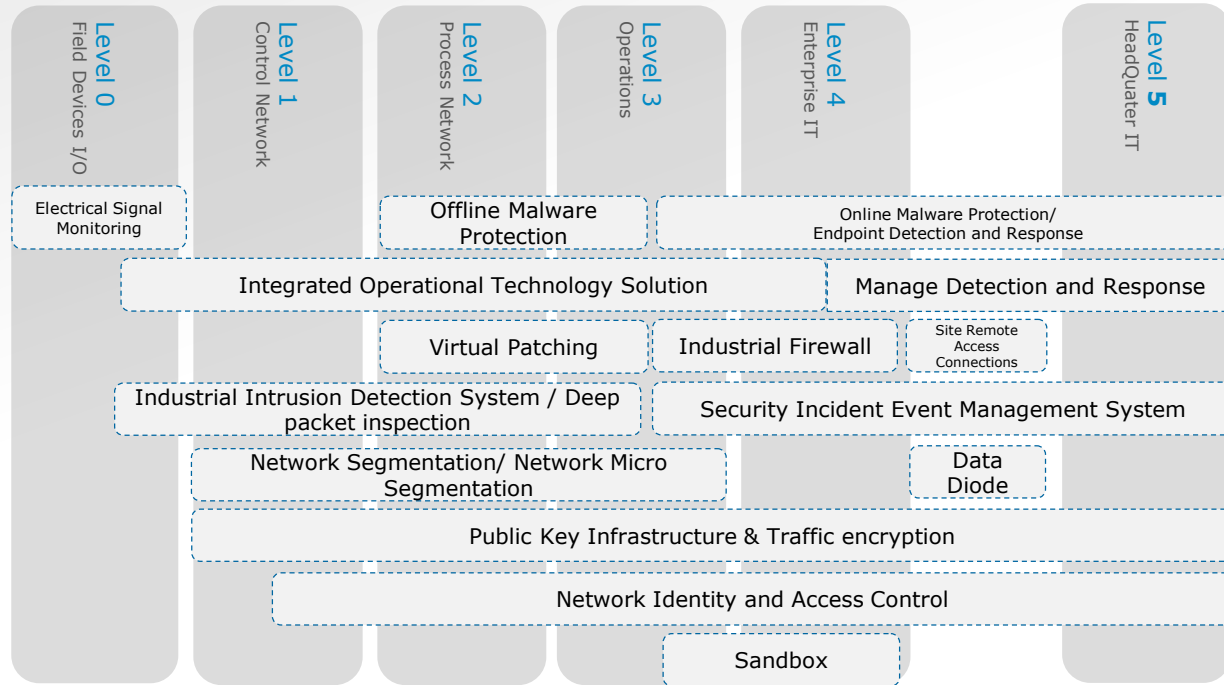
Level 0
Field Devices I/O

Level 1
Control Network

Level 2
Process Network

Level 3
Operations

Level 4
Enterprise IT

Level 5
HeadQuater IT

Electrical Signal Monitoring

Offline Malware Protection

Online Malware Protection/ Endpoint Detection and Response

Integrated Operational Technology Solution

Manage Detection and Response

Virtual Patching

Industrial Firewall

Site Remote Access Connections

Industrial Intrusion Detection System / Deep packet inspection

Security Incident Event Management System

Network Segmentation/ Network Micro Segmentation

Data Diode

Public Key Infrastructure & Traffic encryption

Network Identity and Access Control

Sandbox